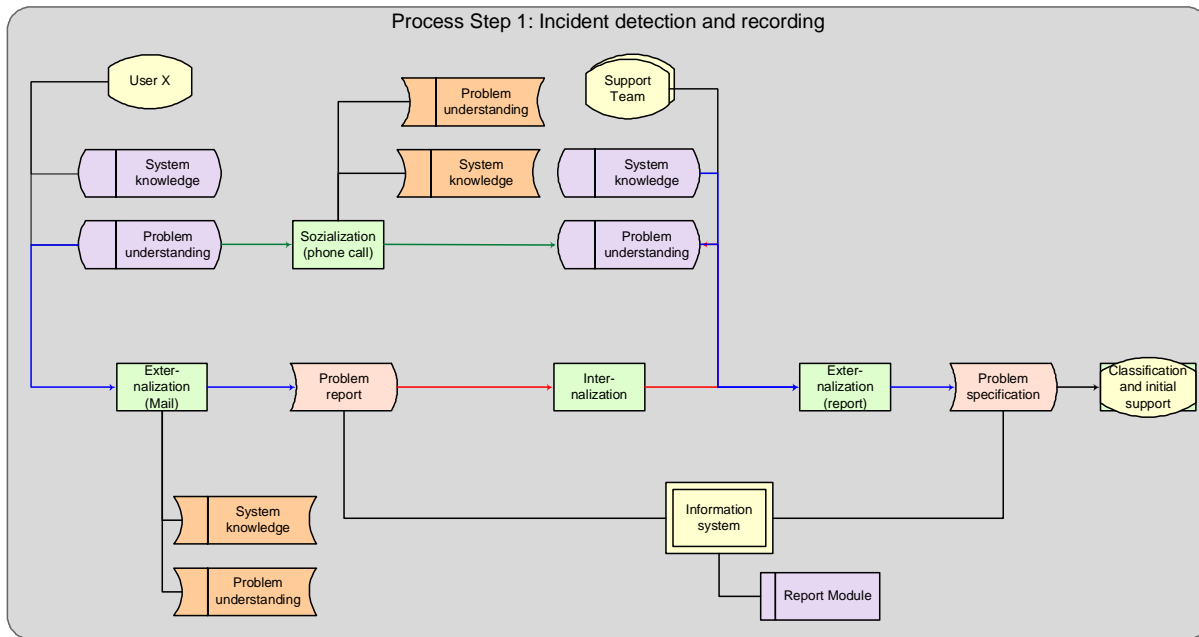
Process Step 1: Incident detection and recording

User X

System knowledge

Problem understanding

Problem understanding

System knowledge

Sozialization (phone call)

Support Team

System knowledge

Problem understanding

Externalization (Mail)

Problem report

Internalization

Externalization (report)

Problem specification

Classification and initial support

System knowledge

Problem understanding

Information system

Report Module